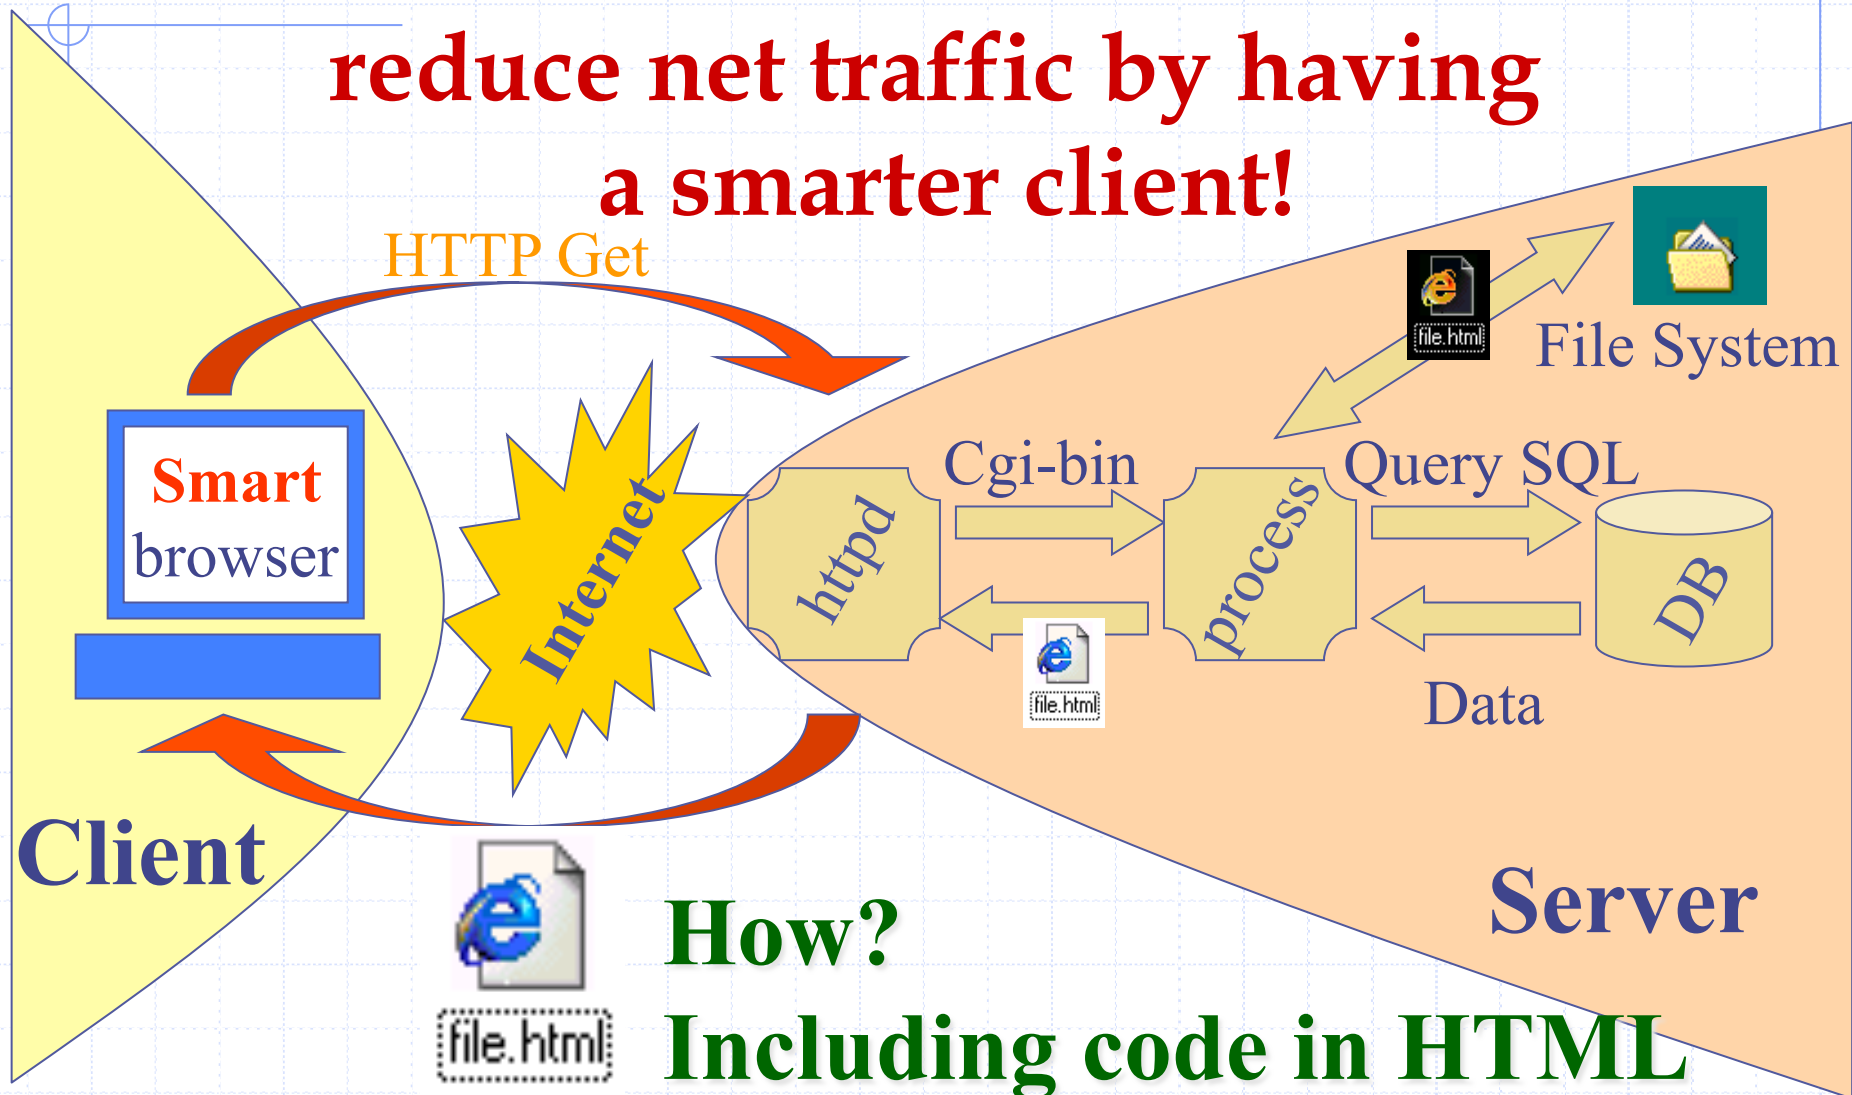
reduce net traffic by having a smarter client!

HTTP Get

file.html

File System

Smart browser

Internet

httpd

Cgi-bin

process

Query SQL

DB

file.html

Data

Client

Server

file.html

How?

Including code in HTML